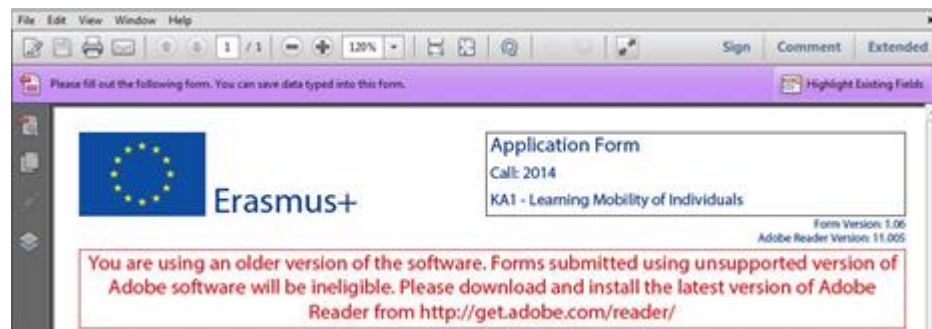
File Edit View Window Help

1 / 1 120%

Sign Comment Extended

Please fill out the following form. You can save data typed into this form.

Highlight Existing Fields

Erasmus+

Application Form
Call: 2014
KA1 - Learning Mobility of Individuals

Form Version: 1.06
Adobe Reader Version: 11.005

You are using an older version of the software. Forms submitted using unsupported version of Adobe software will be ineligible. Please download and install the latest version of Adobe Reader from http://get.adobe.com/reader/